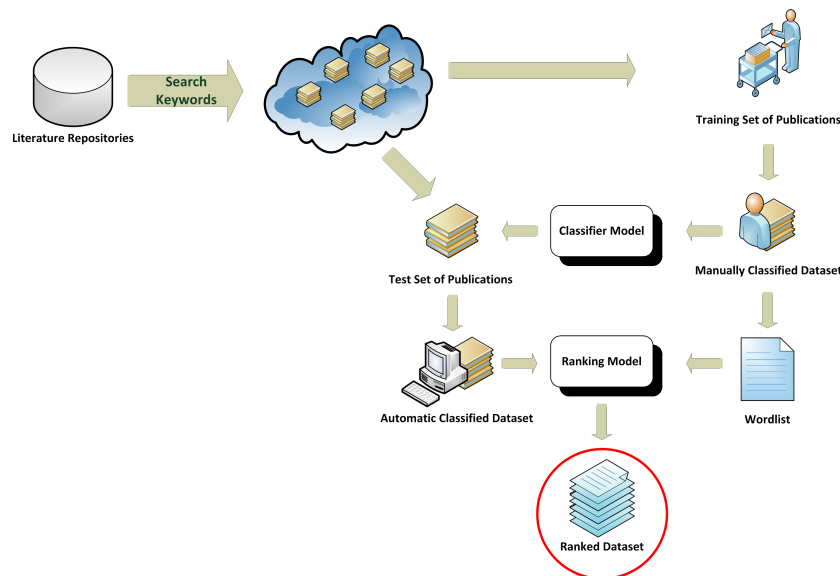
Literature Repositories

Search Keywords

Training Set of Publications

Classifier Model

Test Set of Publications

Manually Classified Dataset

Ranking Model

Automatic Classified Dataset

Wordlist

Ranked Dataset